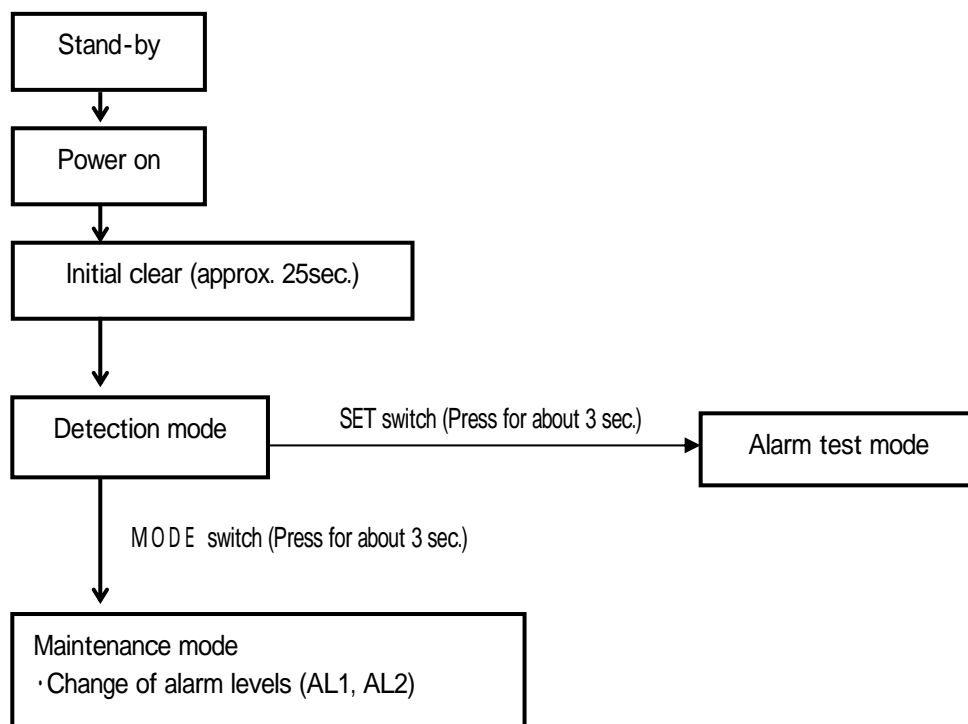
Stand-by

Power on

Initial clear (approx. 25sec.)

Detection mode

SET switch (Press for about 3 sec.)

Alarm test mode

MODE switch (Press for about 3 sec.)

Maintenance mode
・Change of alarm levels (AL1, AL2)